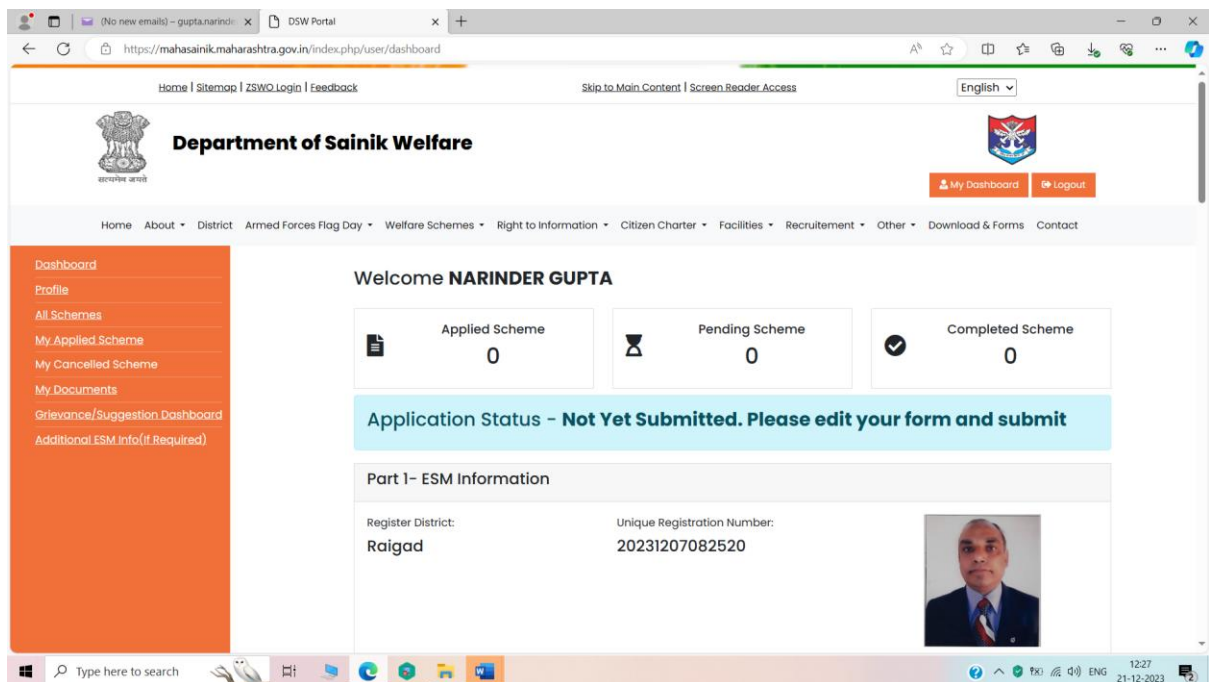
(No new emails) – gupta.narinde ×
DSW Portal ×
+
https://mahasainik.maharashtra.gov.in/index.php/user/dashboard

Home | Sitemap | ZSWO Login | Feedback
Skip to Main Content | Screen Reader Access
English

सत्यमेव जयते
Department of Sainik Welfare

My Dashboard
Logout

Home About District Armed Forces Flag Day Welfare Schemes Right to Information Citizen Charter Facilities Recruitement Other Download & Forms Contact

Dashboard
Profile
All Schemes
My Applied Scheme
My Cancelled Scheme
My Documents
Grievance/Suggestion Dashboard
Additional ESM Info(If Required)

Welcome **NARINDER GUPTA**

Applied Scheme
0

Pending Scheme
0

Completed Scheme
0

Application Status - **Not Yet Submitted. Please edit your form and submit**

Part 1- ESM Information

Register District:
Raigad

Unique Registration Number:
20231207082520

Type here to search
ENG
12:27
21-12-2023